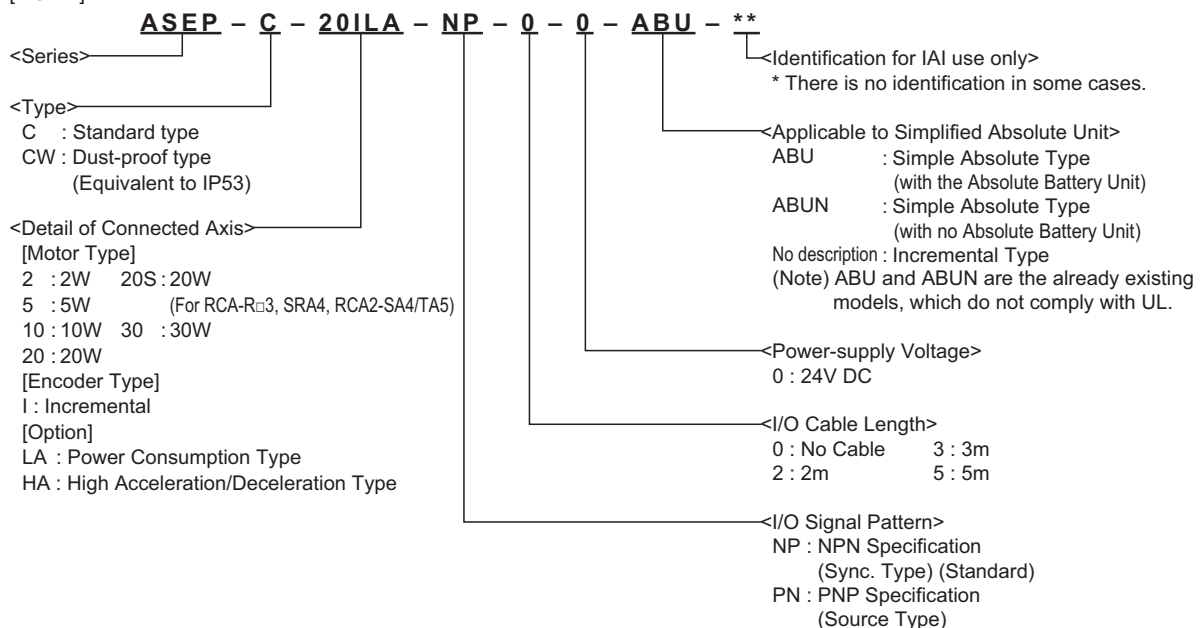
ASEP – C – 20ILA – NP – 0 – 0 – ABU – **

<Series>

<Type>
C : Standard type
CW : Dust-proof type (Equivalent to IP53)

<Detail of Connected Axis>
[Motor Type]
2 : 2W 20S : 20W
5 : 5W (For RCA-R□3, SRA4, RCA2-SA4/TA5)
10 : 10W 30 : 30W
20 : 20W
[Encoder Type]
I : Incremental
[Option]
LA : Power Consumption Type
HA : High Acceleration/Deceleration Type

<Identification for IAI use only>
* There is no identification in some cases.

<Applicable to Simplified Absolute Unit>
ABU : Simple Absolute Type (with the Absolute Battery Unit)
ABUN : Simple Absolute Type (with no Absolute Battery Unit)
No description : Incremental Type
(Note) ABU and ABUN are the already existing models, which do not comply with UL.

<Power-supply Voltage>
0 : 24V DC

<I/O Cable Length>
0 : No Cable 3 : 3m
2 : 2m 5 : 5m

<I/O Signal Pattern>
NP : NPN Specification (Sync. Type) (Standard)
PN : PNP Specification (Source Type)